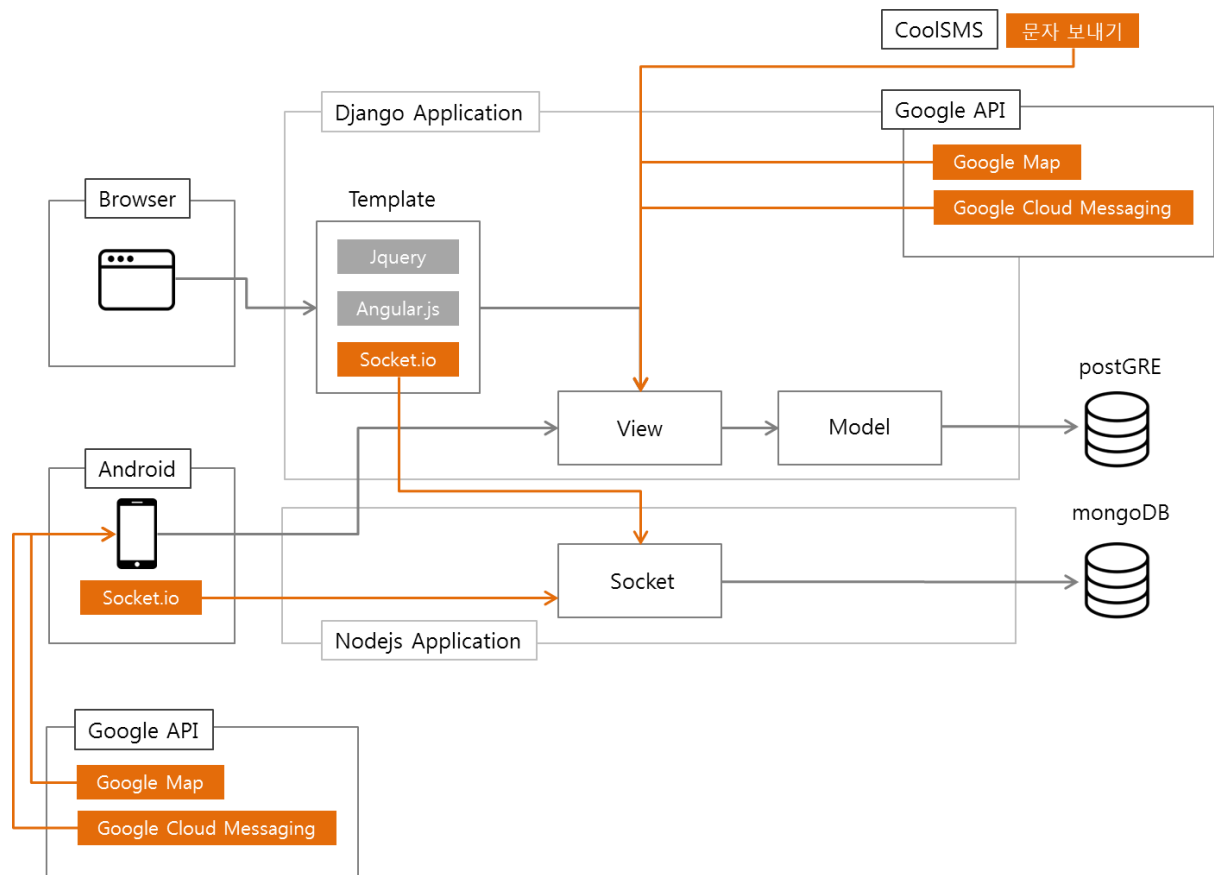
CoolSMS
문자 보내기

Django Application

Google API
Google Map
Google Cloud Messaging

Browser

Template
Jquery
Angular.js
Socket.io

postGRE

View
Model

Android

Socket.io

mongoDB

Socket

Nodejs Application

Google API
Google Map
Google Cloud Messaging